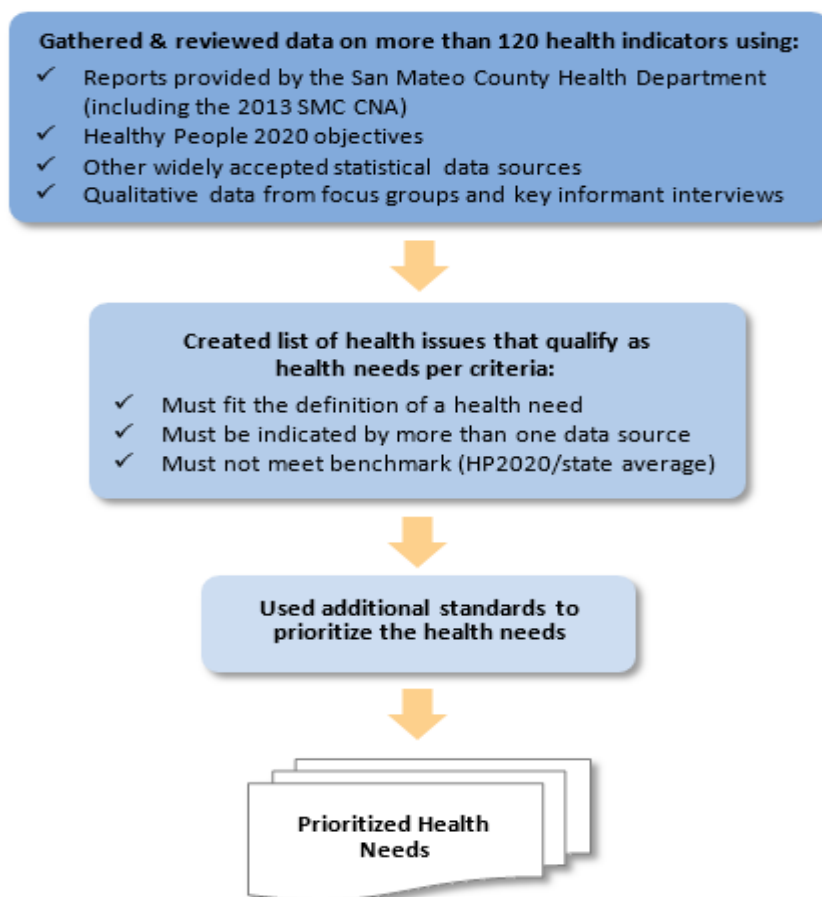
Gathered & reviewed data on more than 120 health indicators using:

✓ Reports provided by the San Mateo County Health Department (including the 2013 SMC CNA)
✓ Healthy People 2020 objectives
✓ Other widely accepted statistical data sources
✓ Qualitative data from focus groups and key informant interviews

Created list of health issues that qualify as health needs per criteria:

✓ Must fit the definition of a health need
✓ Must be indicated by more than one data source
✓ Must not meet benchmark (HP2020/state average)

Used additional standards to prioritize the health needs

Prioritized Health Needs